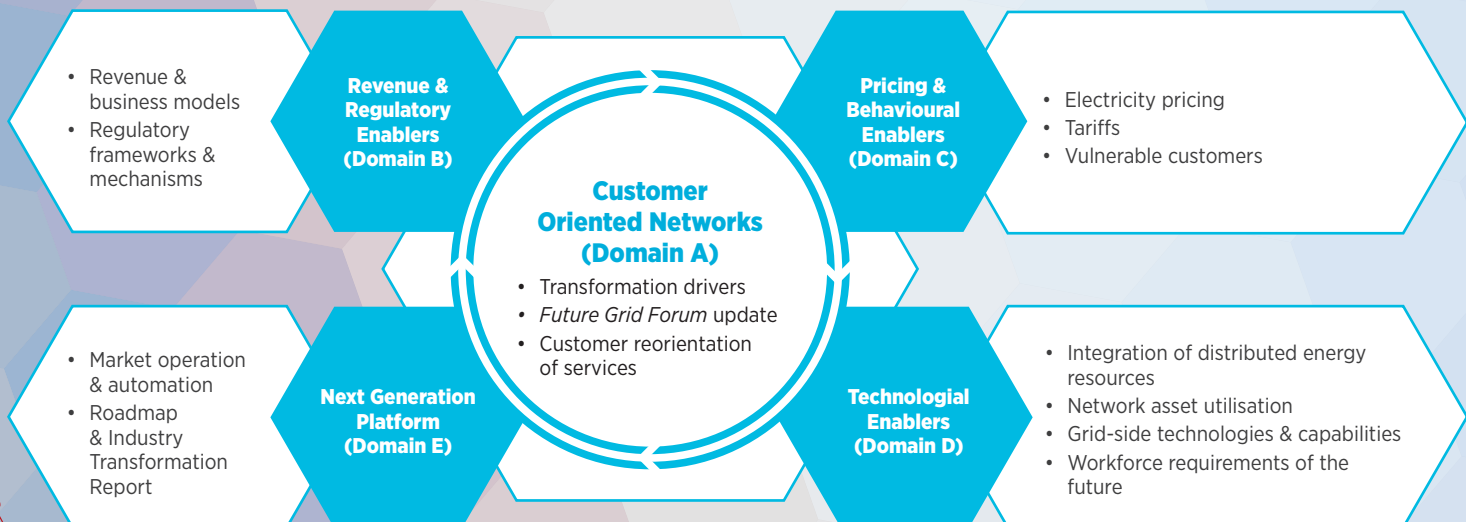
- Revenue & business models
- Regulatory frameworks & mechanisms

Revenue & Regulatory Enablers (Domain B)

Pricing & Behavioural Enablers (Domain C)

- Electricity pricing
- Tariffs
- Vulnerable customers

Customer Oriented Networks (Domain A)

- Transformation drivers
- *Future Grid Forum* update
- Customer reorientation of services

- Market operation & automation
- Roadmap & Industry Transformation Report

Next Generation Platform (Domain E)

Technologial Enablers (Domain D)

- Integration of distributed energy resources
- Network asset utilisation
- Grid-side technologies & capabilities
- Workforce requirements of the future